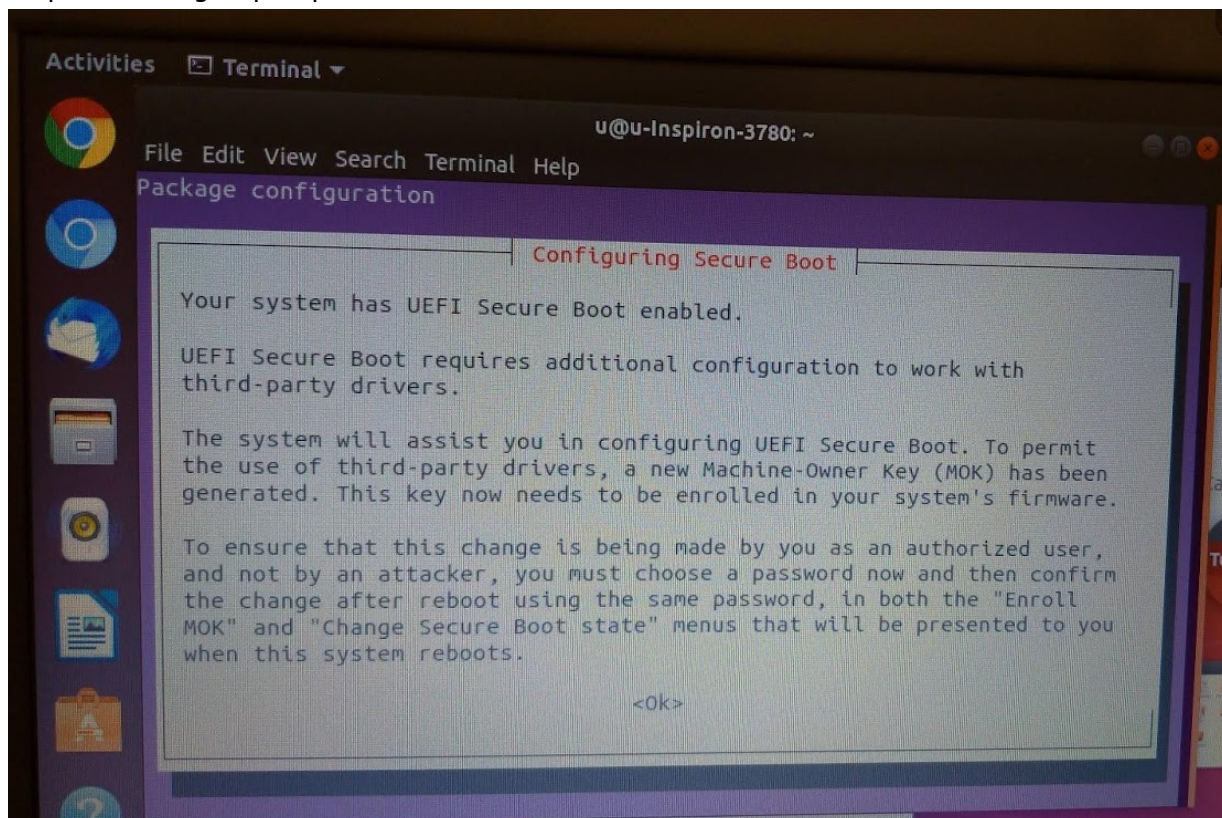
Activities Terminal ▾

u@u-Inspiron-3780: ~

File Edit View Search Terminal Help

Package configuration

Configuring Secure Boot

Your system has UEFI Secure Boot enabled.

UEFI Secure Boot requires additional configuration to work with third-party drivers.

The system will assist you in configuring UEFI Secure Boot. To permit the use of third-party drivers, a new Machine-Owner Key (MOK) has been generated. This key now needs to be enrolled in your system's firmware.

To ensure that this change is being made by you as an authorized user, and not by an attacker, you must choose a password now and then confirm the change after reboot using the same password, in both the "Enroll MOK" and "Change Secure Boot state" menus that will be presented to you when this system reboots.

<Ok>